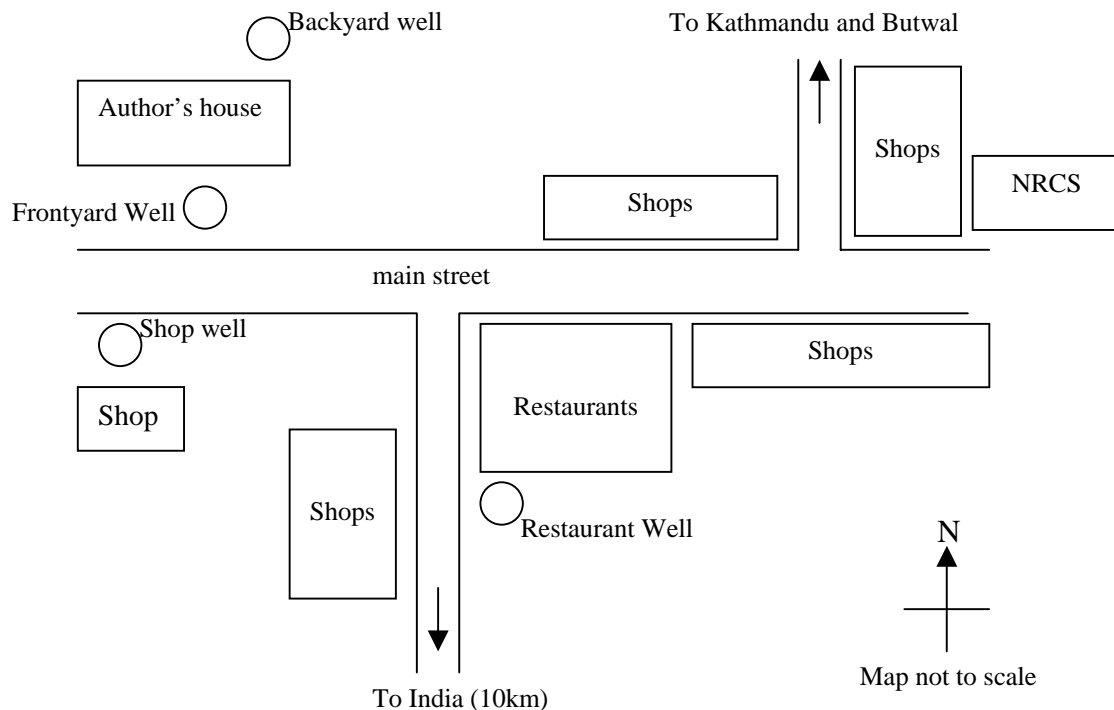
Backyard well

To Kathmandu and Butwal

Author's house

Shops

NRCS

Frontyard Well

Shops

main street

Shop well

Shops

Shop

Restaurants

Shops

Restaurant Well

N

Map not to scale

To India (10km)